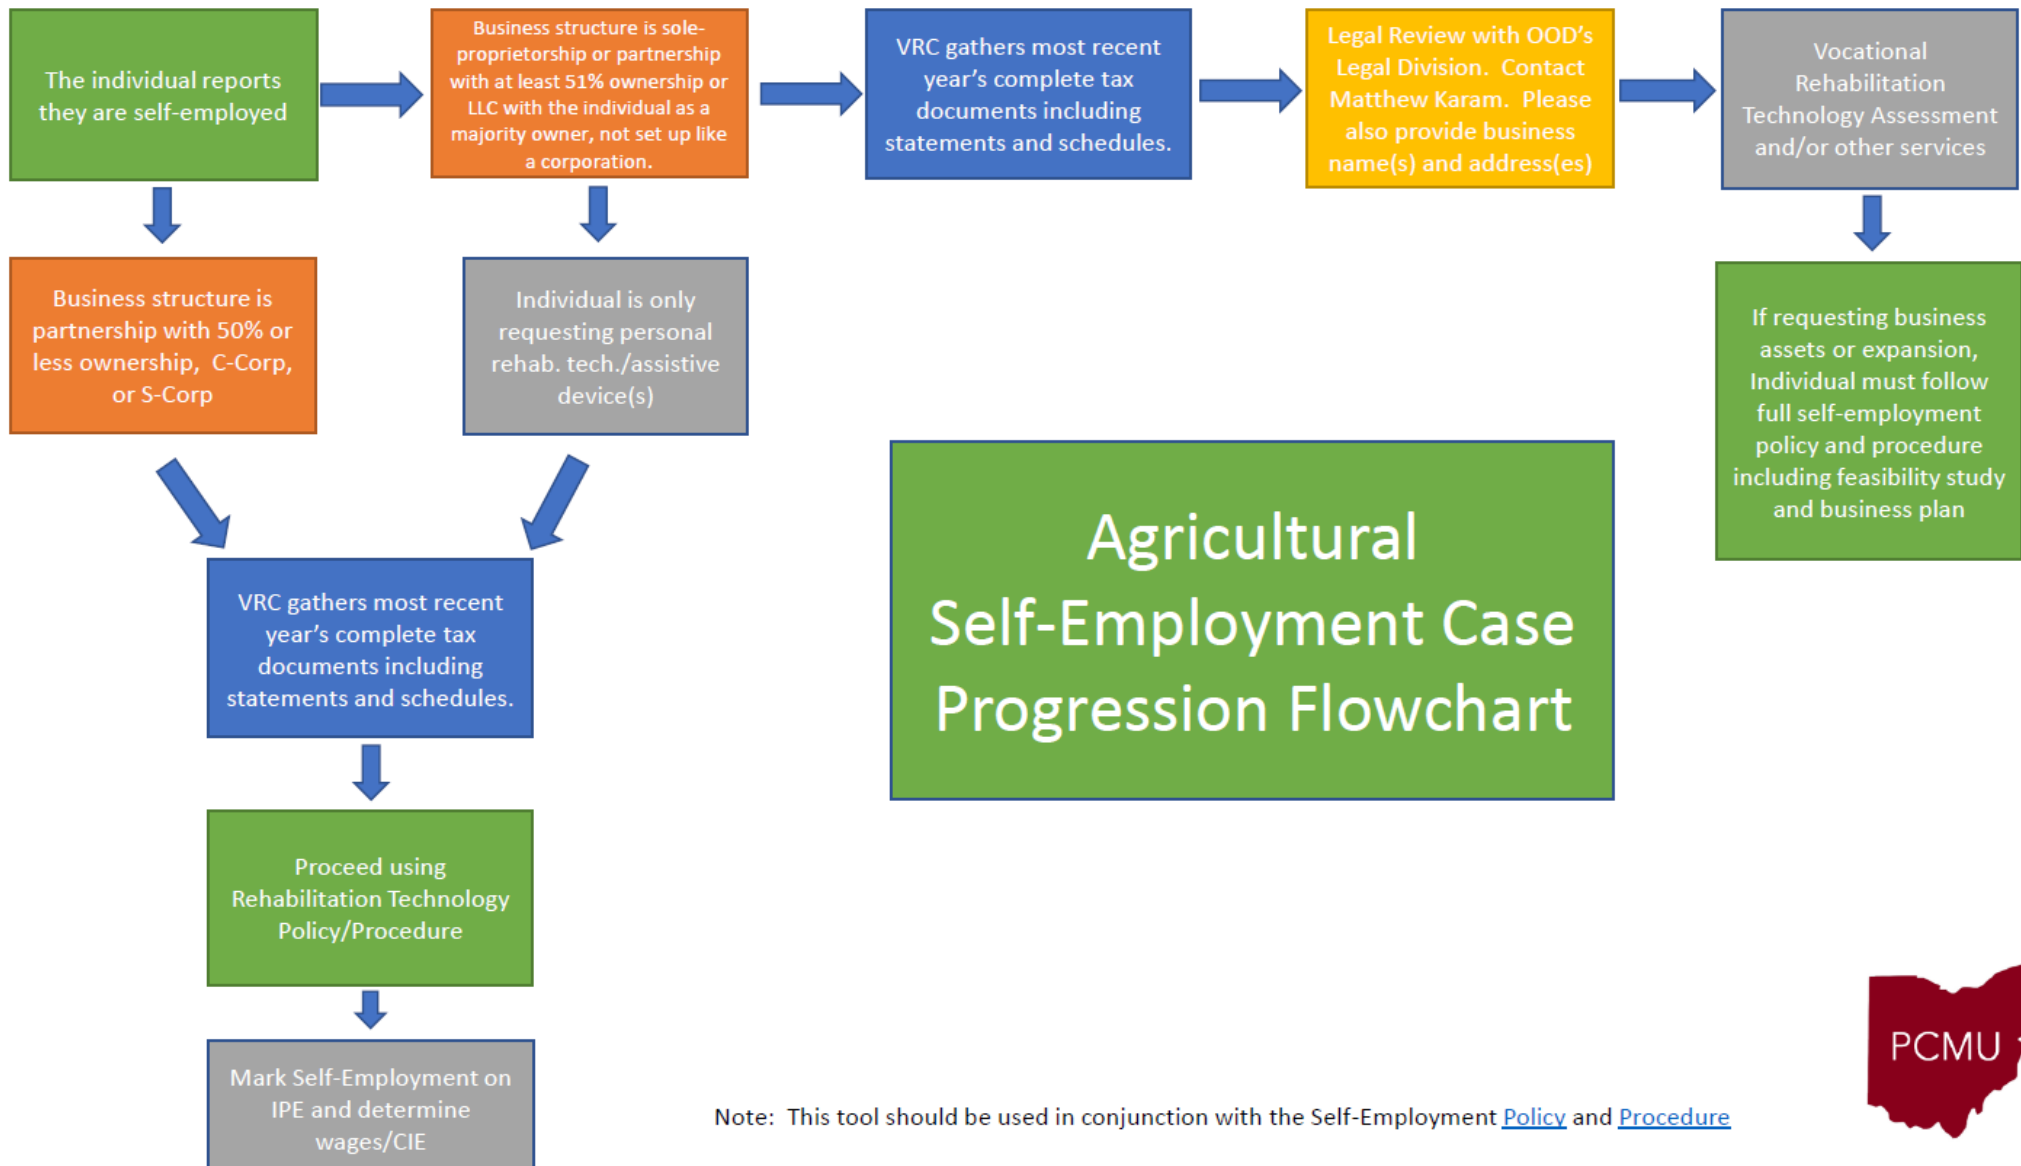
The individual reports they are self-employed

Business structure is sole-proprietorship or partnership with at least 51% ownership or LLC with the individual as a majority owner, not set up like a corporation.

VRC gathers most recent year's complete tax documents including statements and schedules.

Legal Review with OOD's Legal Division. Contact Matthew Karam. Please also provide business name(s) and address(es)

Vocational Rehabilitation Technology Assessment and/or other services

Business structure is partnership with 50% or less ownership, C-Corp, or S-Corp

Individual is only requesting personal rehab. tech./assistive device(s)

If requesting business assets or expansion, Individual must follow full self-employment policy and procedure including feasibility study and business plan

Agricultural Self-Employment Case Progression Flowchart

VRC gathers most recent year's complete tax documents including statements and schedules.

Proceed using Rehabilitation Technology Policy/Procedure

Mark Self-Employment on IPE and determine wages/CIE

Note: This tool should be used in conjunction with the Self-Employment Policy and Procedure

PCMU